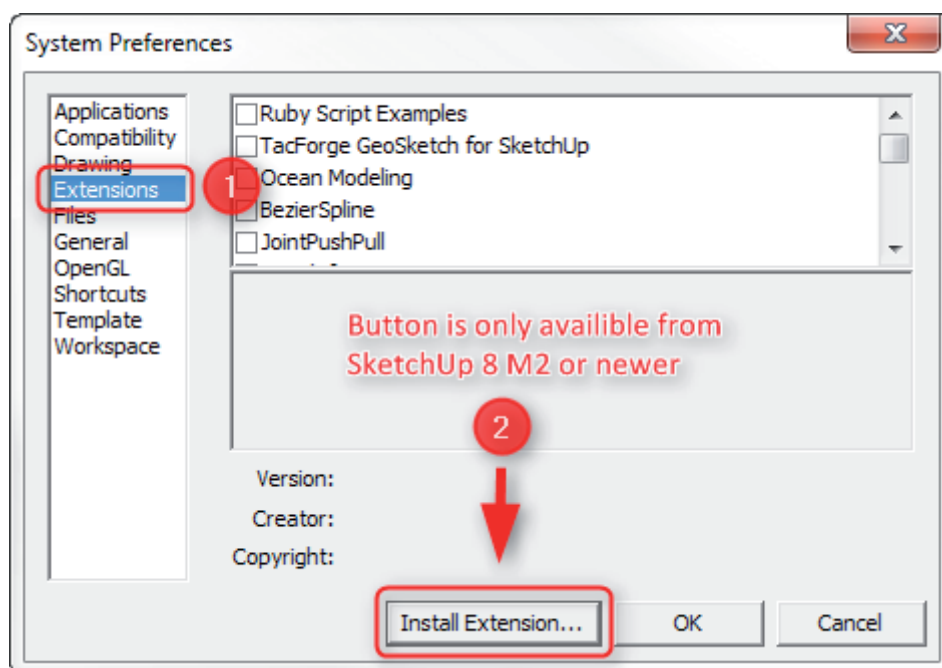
System Preferences

Applications
Compatibility
Drawing
Extensions
Files
General
OpenGL
Shortcuts
Template
Workspace

1

Ruby Script Examples
TacForge GeoSketch for SketchUp
Ocean Modeling
BezierSpline
JointPushPull

Button is only availible from SketchUp 8 M2 or newer

2

Version:
Creator:
Copyright:

Install Extension...
OK
Cancel